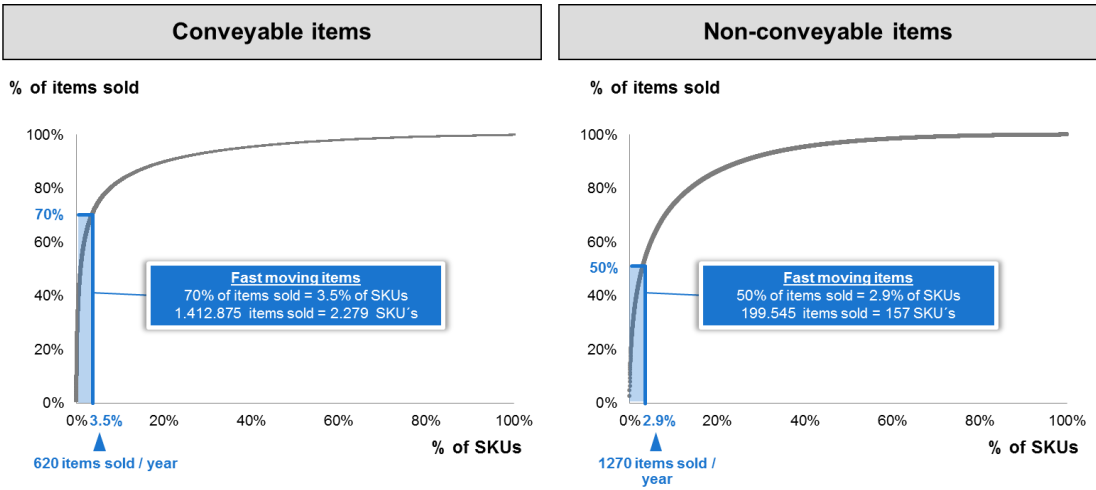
Conveyable items

% of items sold

100%
80%
70%
60%
40%
20%
0%

Fast moving items
70% of items sold = 3.5% of SKUs
1.412.875 items sold = 2.279 SKU´s

0% 3.5% 20% 40% 60% 80% 100%

% of SKUs

620 items sold / year

Non-conveyable items

% of items sold

100%
80%
60%
50%
40%
20%
0%

Fast moving items
50% of items sold = 2.9% of SKUs
199.545 items sold = 157 SKU´s

0% 2.9% 20% 40% 60% 80% 100%

% of SKUs

1270 items sold / year